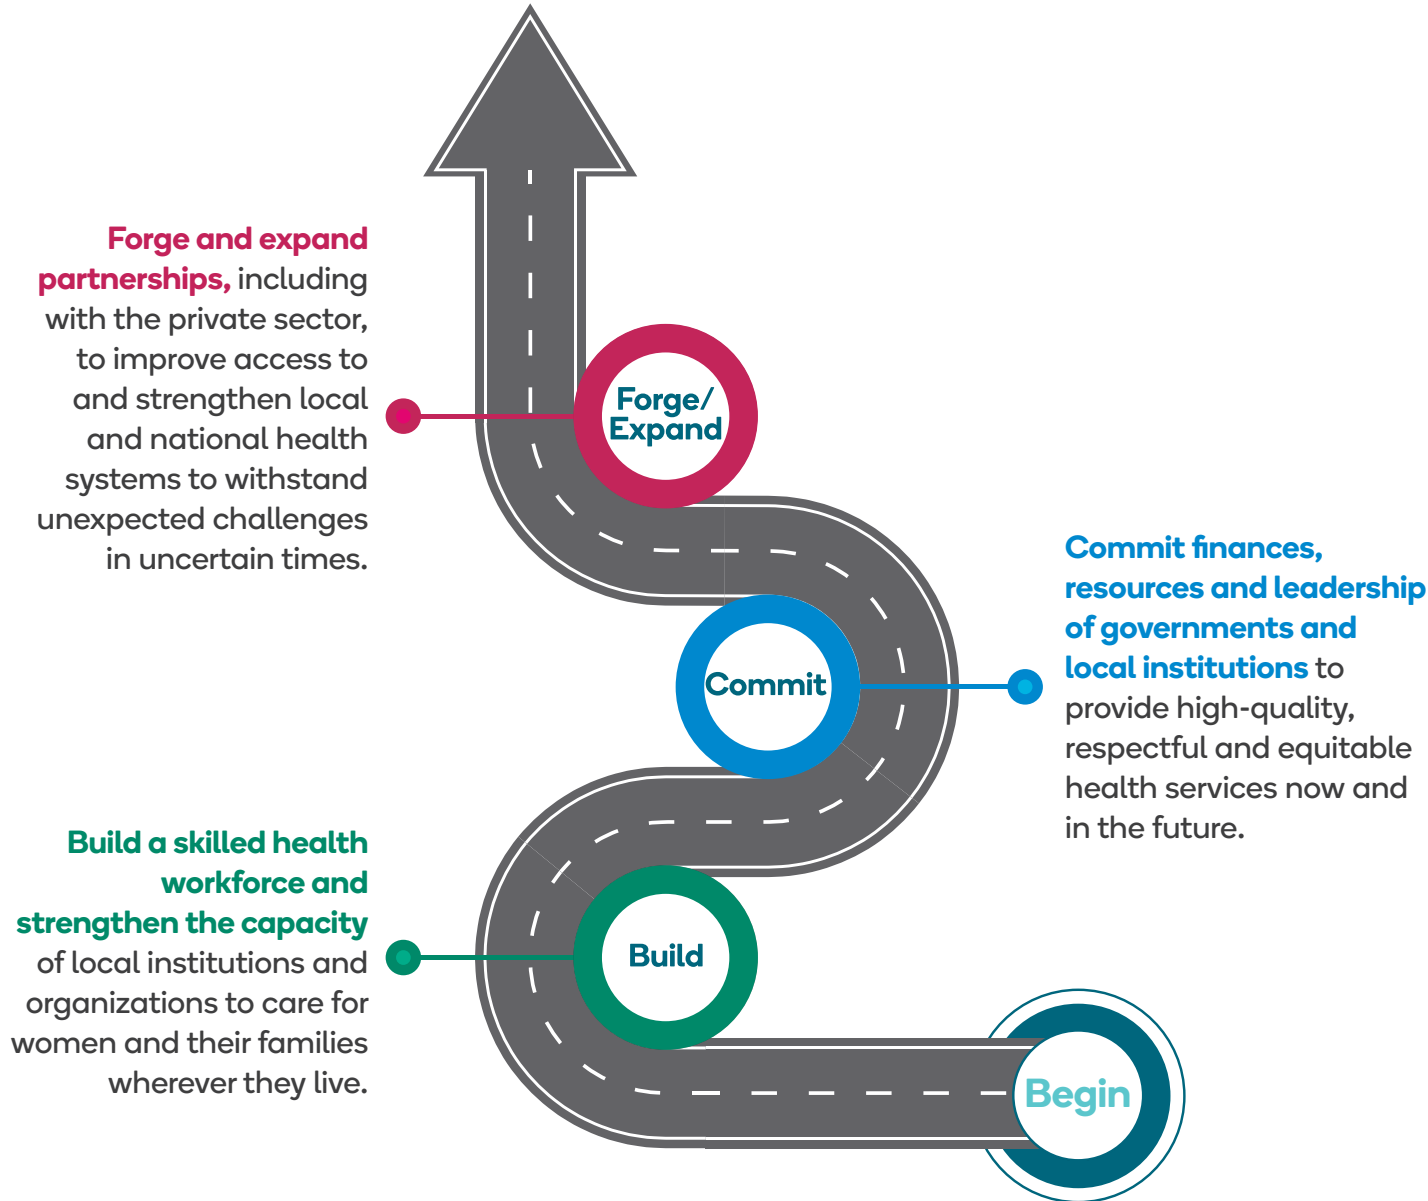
Forge and expand partnerships, including with the private sector, to improve access to and strengthen local and national health systems to withstand unexpected challenges in uncertain times.

Forge/ Expand

Commit finances, resources and leadership of governments and local institutions to provide high-quality, respectful and equitable health services now and in the future.

Commit

Build a skilled health workforce and strengthen the capacity of local institutions and organizations to care for women and their families wherever they live.

Build

Begin